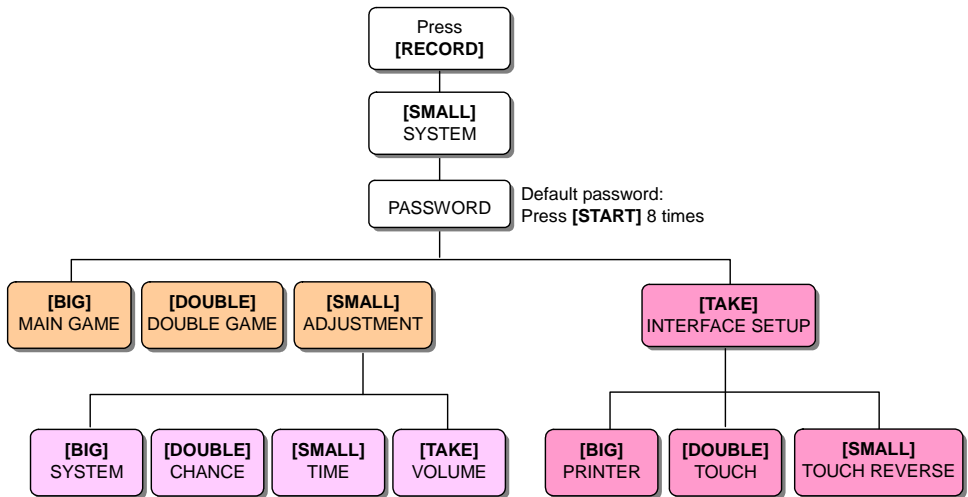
Press
**[RECORD]**

**[SMALL]**
SYSTEM

PASSWORD

Default password:
Press **[START]** 8 times

**[BIG]**
MAIN GAME

**[DOUBLE]**
DOUBLE GAME

**[SMALL]**
ADJUSTMENT

**[TAKE]**
INTERFACE SETUP

**[BIG]**
SYSTEM

**[DOUBLE]**
CHANCE

**[SMALL]**
TIME

**[TAKE]**
VOLUME

**[BIG]**
PRINTER

**[DOUBLE]**
TOUCH

**[SMALL]**
TOUCH REVERSE